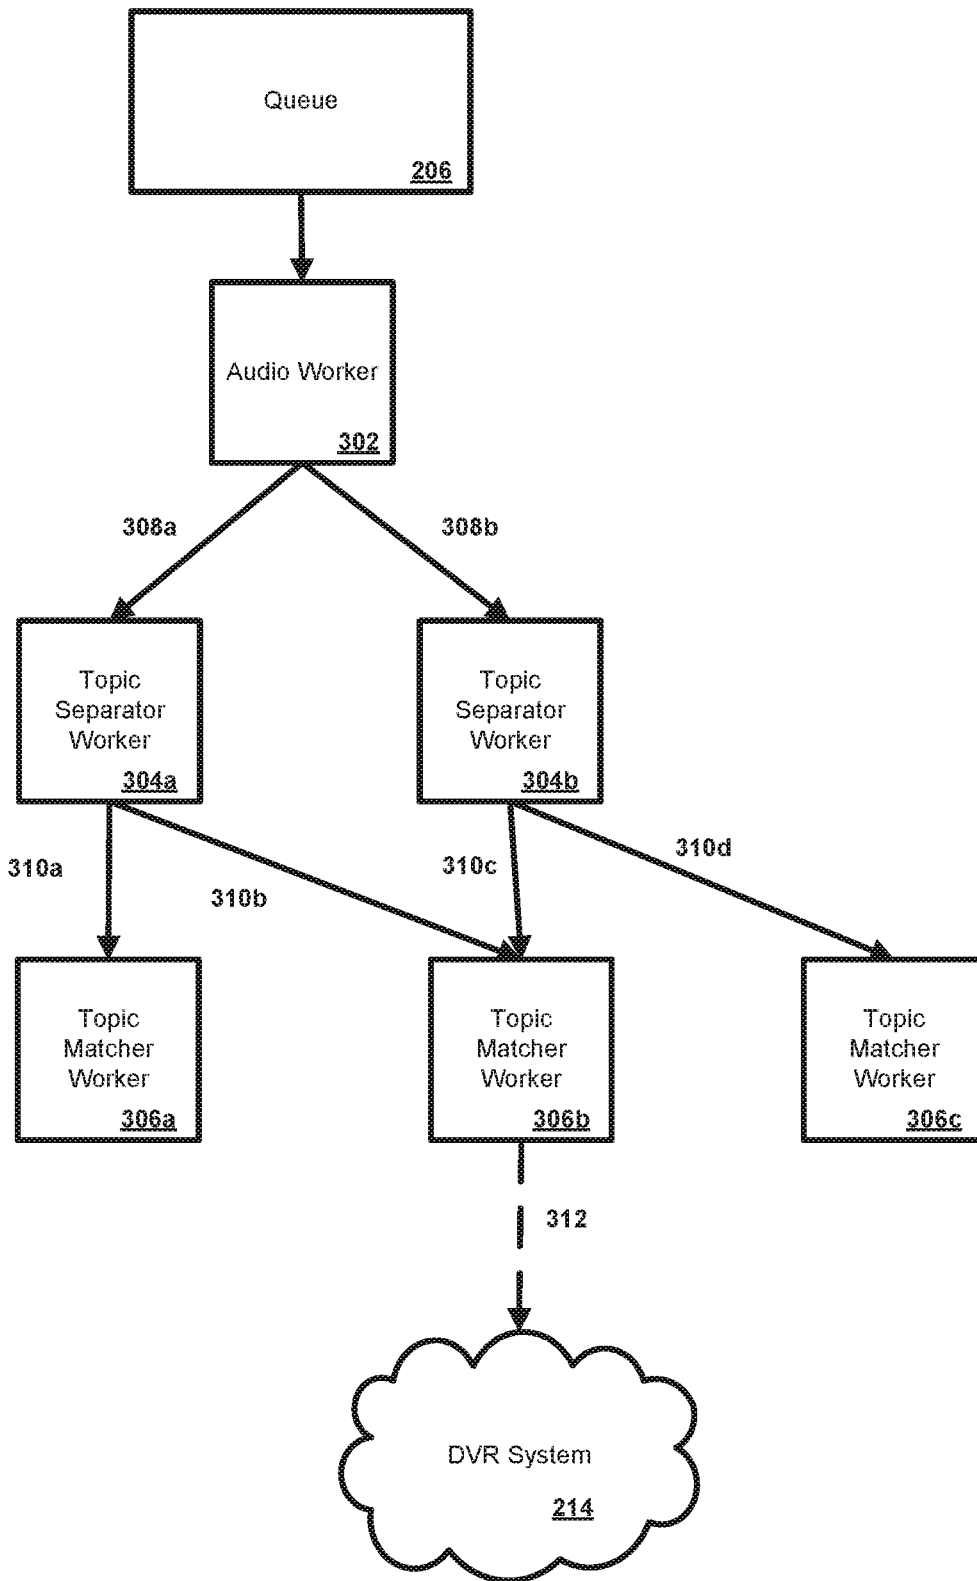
Queue
206

Audio Worker
302

308a

308b

Topic Separator Worker
304a

Topic Separator Worker
304b

310a

310b

310c

310d

Topic Matcher Worker
306a

Topic Matcher Worker
306b

Topic Matcher Worker
306c

312

DVR System
214